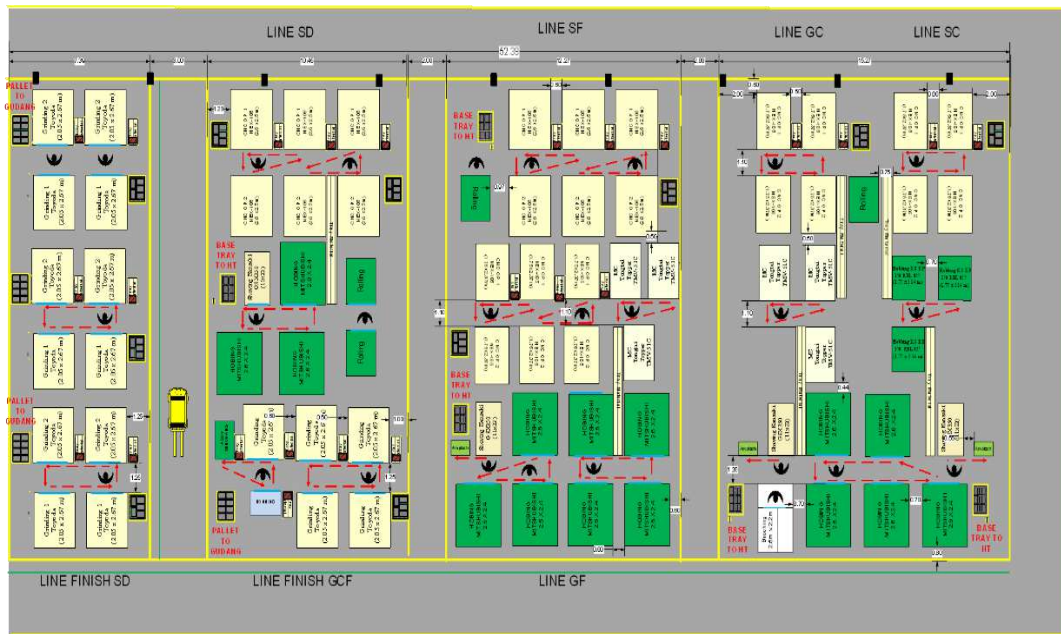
LINE SD

LINE SF

LINE GC

LINE SC

52.38

PALLET TO GUDANG

Grinding 2 Toyota (2.65 x 2.67 m)

Grinding 2 Toyota (2.65 x 2.67 m)

Grinding 1 Toyota (2.65 x 2.67 m)

Grinding 1 Toyota (2.65 x 2.67 m)

Grinding 2 Toyota

Grinding 2 Toyota

Grinding 1 Toyota

Grinding 1 Toyota

PALLET TO GUDANG

Grinding 2 Toyota (2.65 x 2.67 m)

Grinding 2 Toyota (2.65 x 2.67 m)

Grinding 1 Toyota (2.65 x 2.67 m)

Grinding 1 Toyota (2.65 x 2.67 m)

BASE TRAY TO HT

Rolling

Rolling

HOBBING MITSUBISHI

HOBBING MITSUBISHI

HOBBING MITSUBISHI

Grinding Toyota

Grinding Toyota

Grinding Toyota

Grinding Toyota

Grinding Toyota

PALLET TO GUDANG

BASE TRAY TO HT

Shaping

BASE TRAY TO HT

Shaving Kanzaki

HOBBING MITSUBISHI

HOBBING MITSUBISHI

HOBBING MITSUBISHI

HOBBING MITSUBISHI

HOBBING MITSUBISHI

HOBBING MITSUBISHI

HOBBING MITSUBISHI

MC Tsugami

MC Tsugami

Rolling

MC Tsugami

MC Tsugami

Rolling

Shaving Kanzaki

HOBBING MITSUBISHI

HOBBING MITSUBISHI

Shaving Kanzaki

BASE TRAY TO HT

Shaving

HOBBING MITSUBISHI

HOBBING MITSUBISHI

HOBBING MITSUBISHI

BASE TRAY TO HT

LINE FINISH SD

LINE FINISH GCF

LINE GF